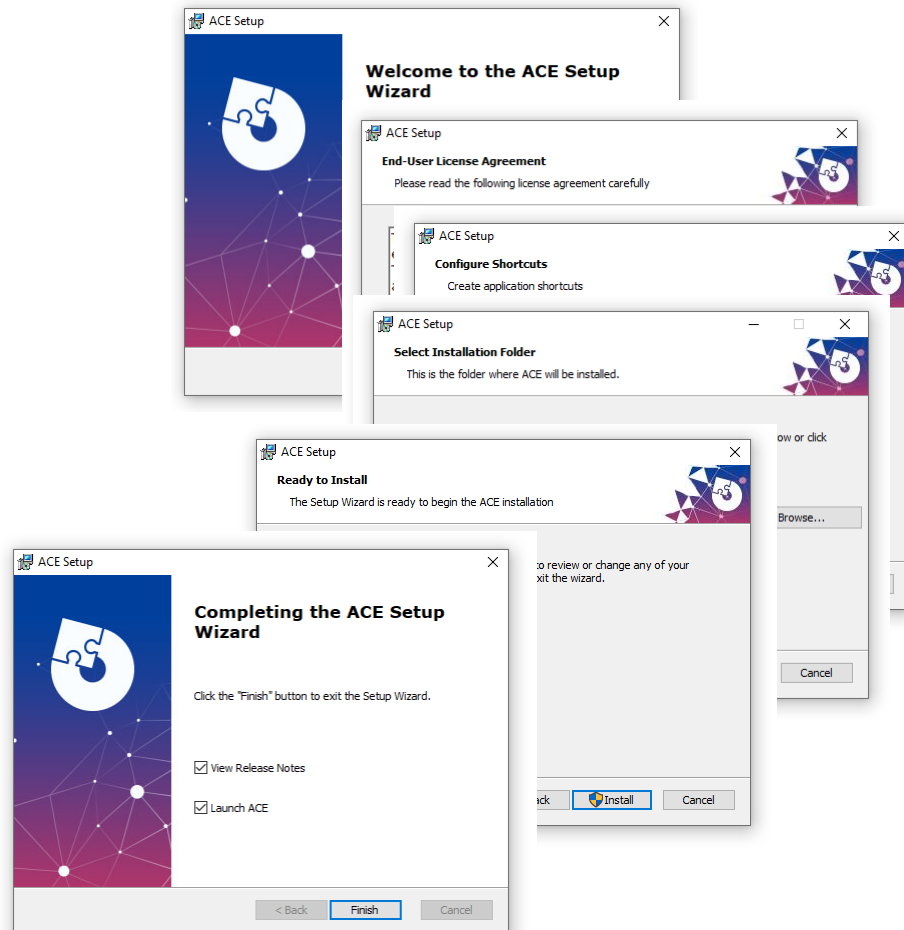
ACE Setup

Welcome to the ACE Setup Wizard

ACE Setup

End-User License Agreement

Please read the following license agreement carefully

ACE Setup

Configure Shortcuts

Create application shortcuts

ACE Setup

Select Installation Folder

This is the folder where ACE will be installed.

ow or click

Browse...

Cancel

ACE Setup

Ready to Install

The Setup Wizard is ready to begin the ACE installation

to review or change any of your

xit the wizard.

ack

Install

Cancel

ACE Setup

Completing the ACE Setup Wizard

Click the "Finish" button to exit the Setup Wizard.

View Release Notes

Launch ACE

< Back

Finish

Cancel